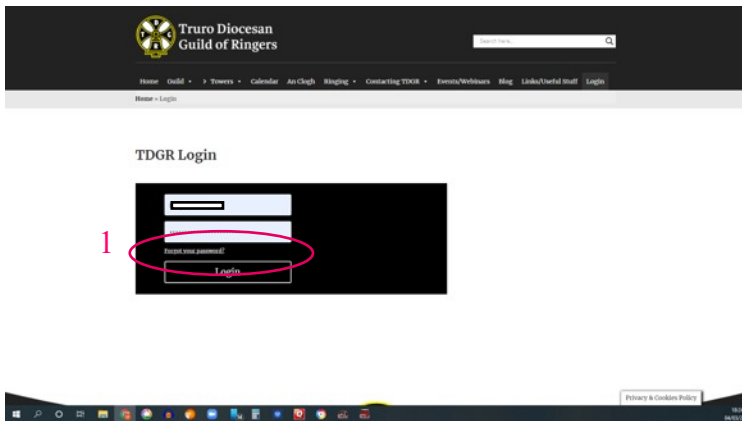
Truro Diocesan Guild of Ringers

Search here...

Home Guild > Towers Calendar An Clogh Ringing Contacting TDGR Events/Webinars Blog Links/Useful Stuff Login

Home » Login

TDGR Login

1

Forgot your password?

Login

Privacy & Cookies Policy